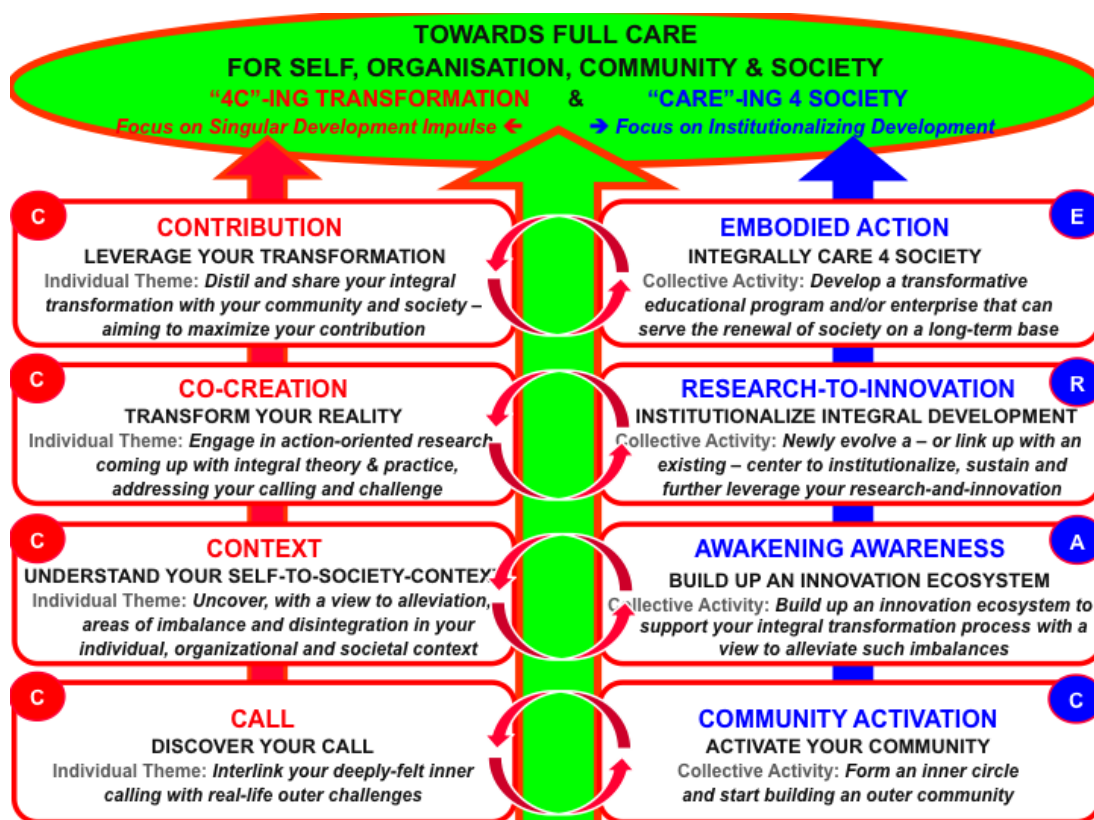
TOWARDS FULL CARE
FOR SELF, ORGANISATION, COMMUNITY & SOCIETY
"4C"-ING TRANSFORMATION & "CARE"-ING 4 SOCIETY
Focus on Singular Development Impulse ← → Focus on Institutionalizing Development

C
CONTRIBUTION
LEVERAGE YOUR TRANSFORMATION
Individual Theme: Distil and share your integral transformation with your community and society – aiming to maximize your contribution

E
EMBODIED ACTION
INTEGRALLY CARE 4 SOCIETY
Collective Activity: Develop a transformative educational program and/or enterprise that can serve the renewal of society on a long-term base

C
CO-CREATION
TRANSFORM YOUR REALITY
Individual Theme: Engage in action-oriented research coming up with integral theory & practice, addressing your calling and challenge

R
RESEARCH-TO-INNOVATION
INSTITUTIONALIZE INTEGRAL DEVELOPMENT
Collective Activity: Newly evolve a – or link up with an existing – center to institutionalize, sustain and further leverage your research-and-innovation

C
CONTEXT
UNDERSTAND YOUR SELF-TO-SOCIETY-CONTEXT
Individual Theme: Uncover, with a view to alleviation, areas of imbalance and disintegration in your individual, organizational and societal context

A
AWAKENING AWARENESS
BUILD UP AN INNOVATION ECOSYSTEM
Collective Activity: Build up an innovation ecosystem to support your integral transformation process with a view to alleviate such imbalances

C
CALL
DISCOVER YOUR CALL
Individual Theme: Interlink your deeply-felt inner calling with real-life outer challenges

C
COMMUNITY ACTIVATION
ACTIVATE YOUR COMMUNITY
Collective Activity: Form an inner circle and start building an outer community